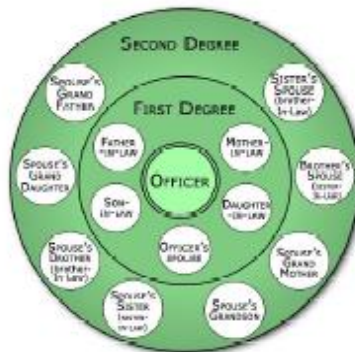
Second Degree

First Degree

Spouse's Grand Father

Sister's Spouse (brother-in-law)

Father-in-law

Mother-in-law

Spouse's Grand Daughter

Officer

Brother's Spouse (sister-in-law)

Son-in-law

Daughter-in-law

Officer's Spouse

Spouse's Brother (brother-in-law)

Spouse's Grand Mother

Spouse's Sister (sister-in-law)

Spouse's Grandson